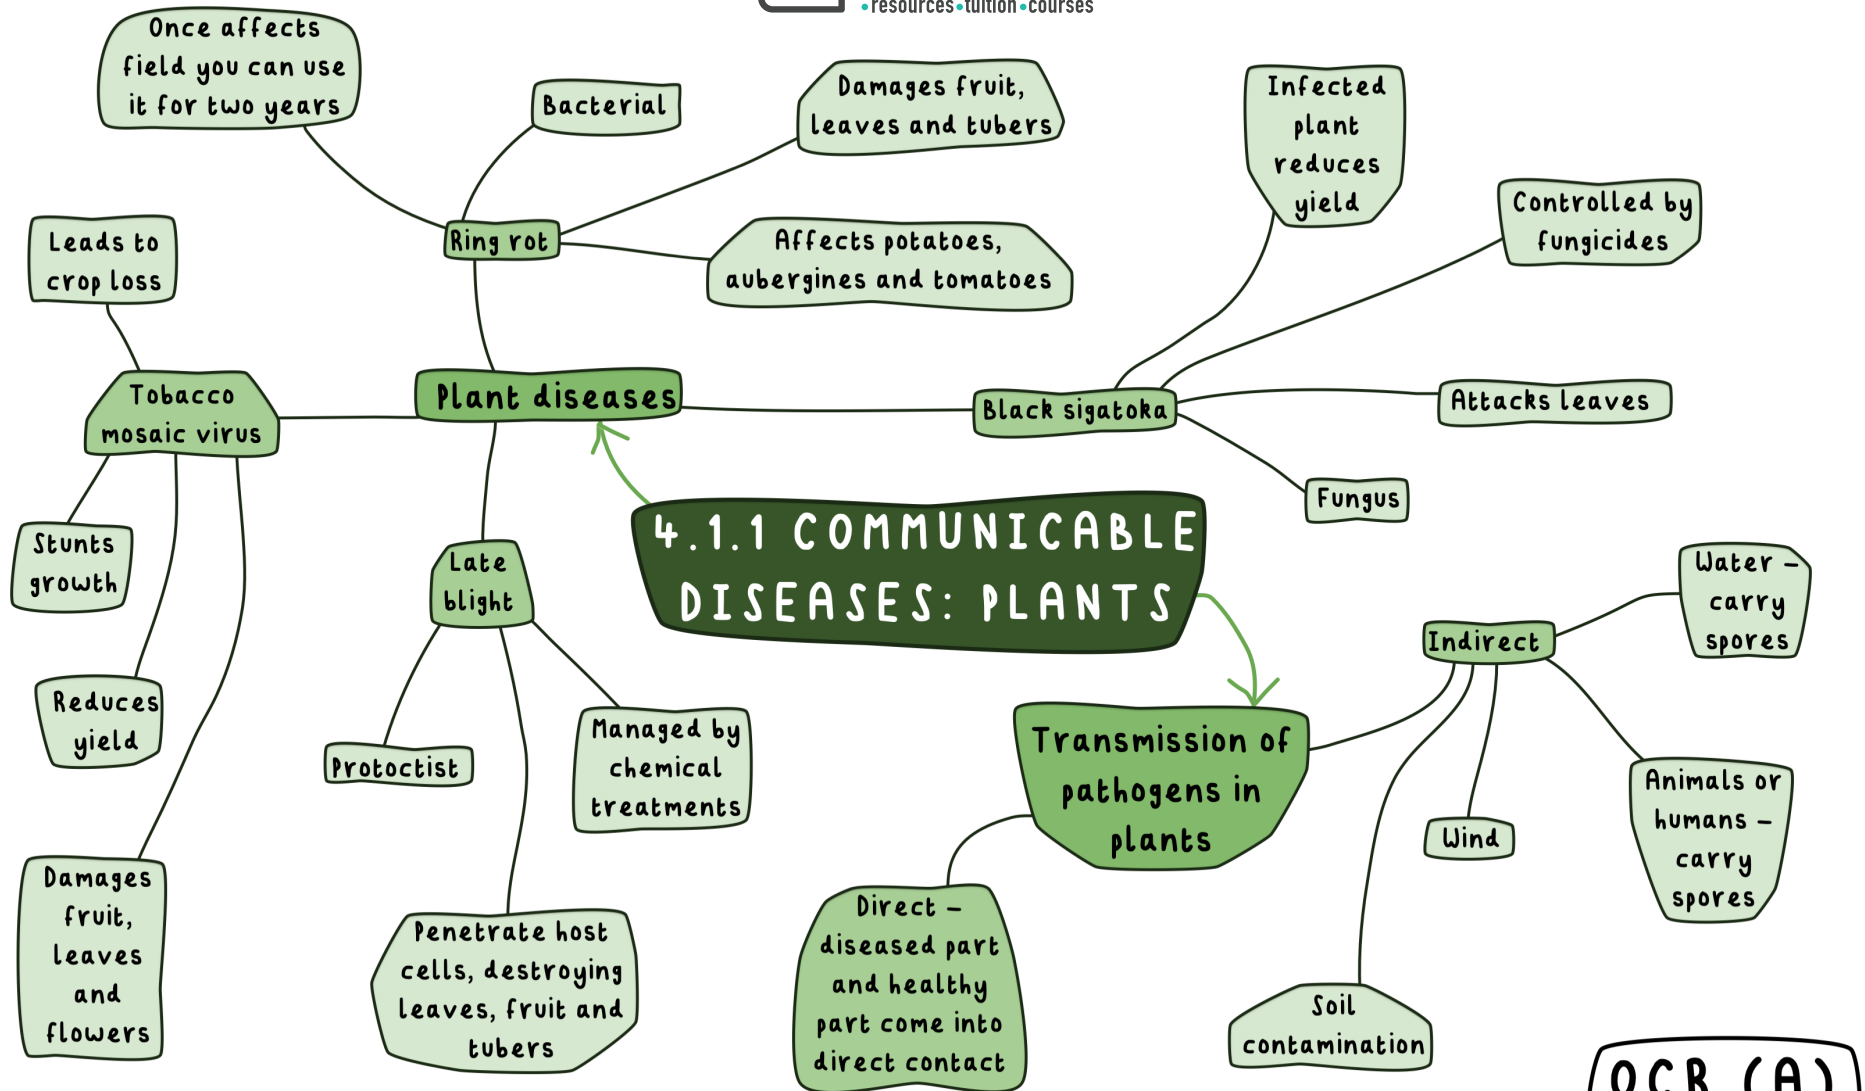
•resources•tuition•courses

4.1.1 COMMUNICABLE DISEASES: PLANTS

Plant diseases

Ring rot

Bacterial

Once affects field you can use it for two years

Damages fruit, leaves and tubers

Affects potatoes, aubergines and tomatoes

Tobacco mosaic virus

Leads to crop loss

Stunts growth

Reduces yield

Damages fruit, leaves and flowers

Late blight

Protoctist

Managed by chemical treatments

Penetrate host cells, destroying leaves, fruit and tubers

Black sigatoka

Infected plant reduces yield

Controlled by fungicides

Attacks leaves

Fungus

Transmission of pathogens in plants

Direct – diseased part and healthy part come into direct contact

Indirect

Water – carry spores

Wind

Animals or humans – carry spores

Soil contamination

OCR (A)